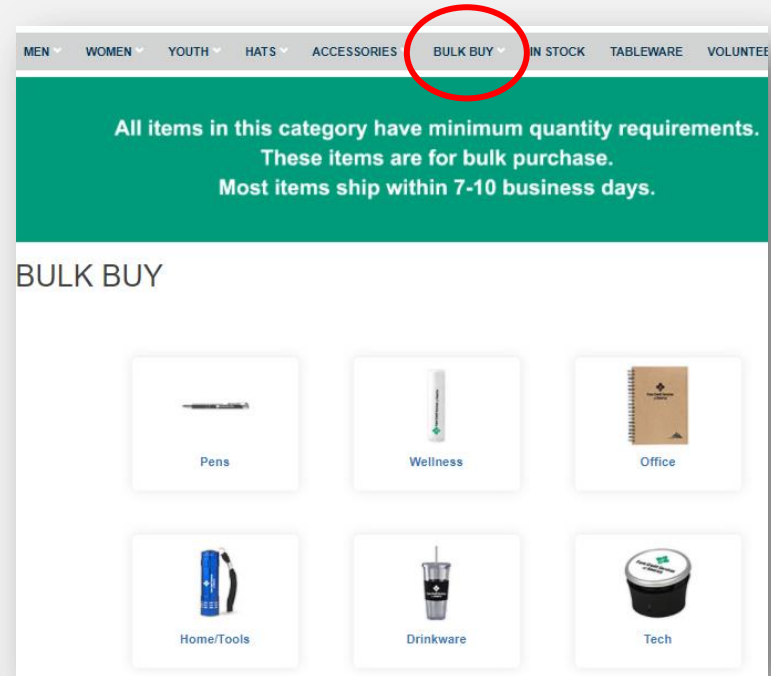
MEN WOMEN YOUTH HATS ACCESSORIES BULK BUY IN STOCK TABLEWARE VOLUNTEE

All items in this category have minimum quantity requirements.
These items are for bulk purchase.
Most items ship within 7-10 business days.

BULK BUY

Pens

Wellness

Office

Home/Tools

Drinkware

Tech